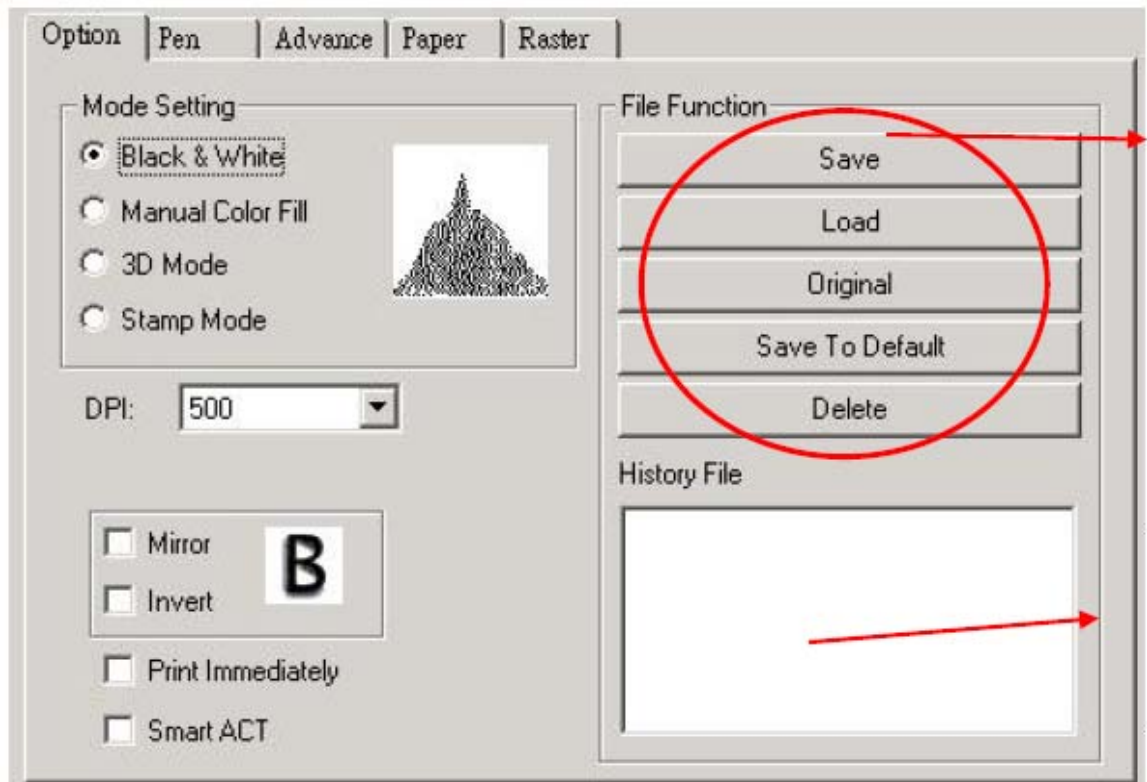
Option | Pen | Advance | Paper | Raster

Mode Setting

Black & White

Manual Color Fill

3D Mode

Stamp Mode

DPI: 500

Mirror

Invert

B

Print Immediately

Smart ACT

File Function

Save

Load

Original

Save To Default

Delete

History File